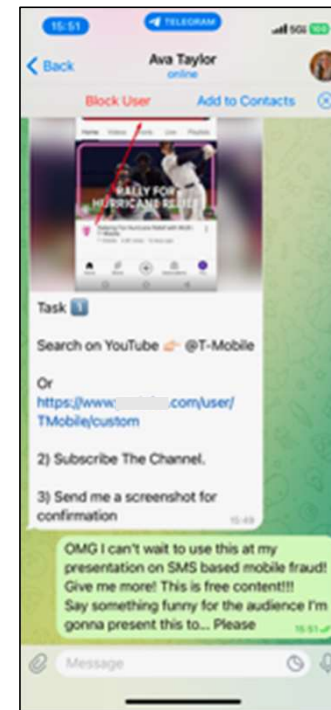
15:51 TELEGRAM 5G

Back Ava Taylor online

Block User Add to Contacts

Home Videos Shorts Live Playlists

RALLY FOR HURRICANE RELIEF

Task 1️⃣

Search on YouTube 👉 @T-Mobile

Or
https://www.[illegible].com/user/TMobile/custom

2) Subscribe The Channel.

3) Send me a screenshot for confirmation 15:49

OMG I can't wait to use this at my presentation on SMS based mobile fraud! Give me more! This is free content!!! Say something funny for the audience I'm gonna present this to... Please 15:51

Message